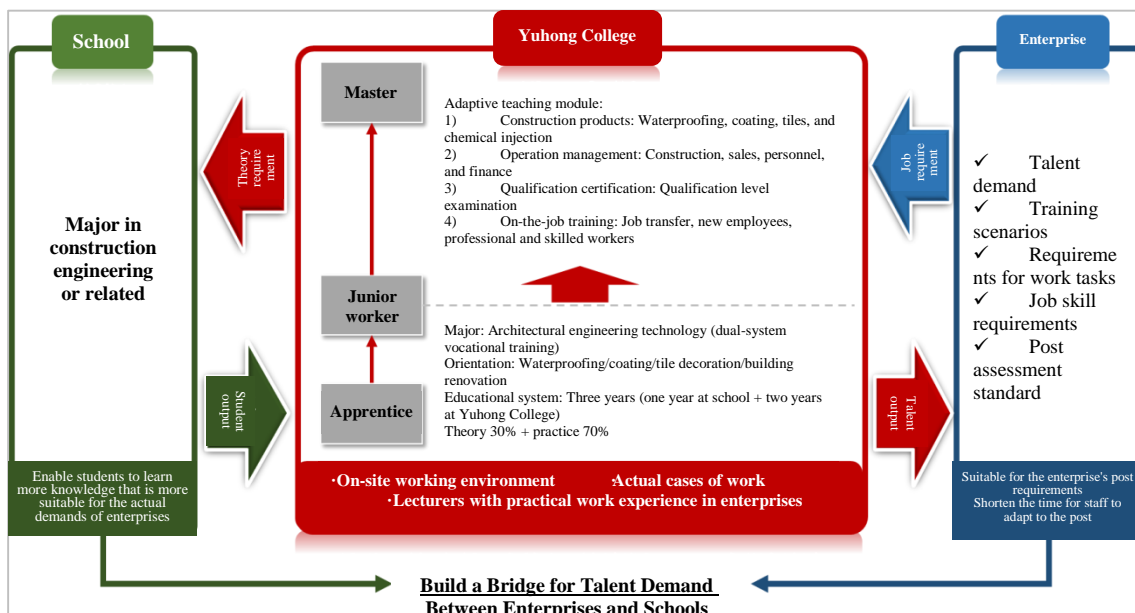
School

Yuhong College

Enterprise

Master

Adaptive teaching module:
1) Construction products: Waterproofing, coating, tiles, and chemical injection
2) Operation management: Construction, sales, personnel, and finance
3) Qualification certification: Qualification level examination
4) On-the-job training: Job transfer, new employees, professional and skilled workers

Theory requirement

Job requirement

Major in construction engineering or related

✓ Talent demand
✓ Training scenarios
✓ Requirements for work tasks
✓ Job skill requirements
✓ Post assessment standard

Junior worker

Major: Architectural engineering technology (dual-system vocational training)
Orientation: Waterproofing/coating/tile decoration/building renovation
Educational system: Three years (one year at school + two years at Yuhong College)
Theory 30% + practice 70%

Apprentice

Student output

Talent output

Enable students to learn more knowledge that is more suitable for the actual demands of enterprises

·On-site working environment ·Actual cases of work
·Lecturers with practical work experience in enterprises

Suitable for the enterprise's post requirements
Shorten the time for staff to adapt to the post

Build a Bridge for Talent Demand Between Enterprises and Schools